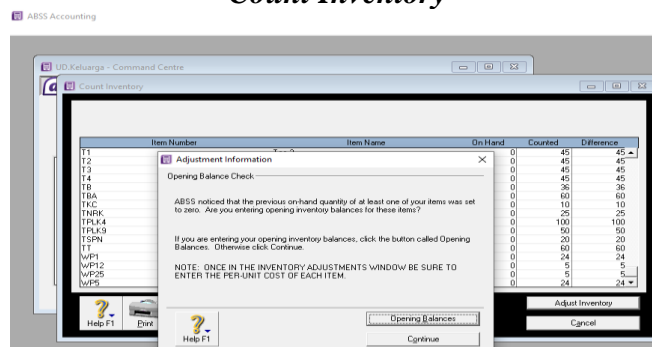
ABSS Accounting

Count Inventory

UD.Keluarga - Command Centre

Count Inventory

| Item Number | Item Name | On Hand | Counted | Difference |
|---|---|---|---|---|
| T1 | | 0 | 45 | 45 |
| T2 | | 0 | 45 | 45 |
| T3 | | 0 | 45 | 45 |
| T4 | | 0 | 45 | 45 |
| TB | | 0 | 36 | 36 |
| TBA | | 0 | 60 | 60 |
| TKC | | 0 | 10 | 10 |
| TNRK | | 0 | 25 | 25 |
| TPLK4 | | 0 | 100 | 100 |
| TPLK9 | | 0 | 50 | 50 |
| TSPN | | 0 | 20 | 20 |
| TT | | 0 | 60 | 60 |
| WP1 | | 0 | 24 | 24 |
| WP12 | | 0 | 5 | 5 |
| WP25 | | 0 | 5 | 5 |
| WP5 | | 0 | 24 | 24 |

Adjustment Information

Opening Balance Check

ABSS noticed that the previous on-hand quantity of at least one of your items was set to zero. Are you entering opening inventory balances for these items?

If you are entering your opening inventory balances, click the button called Opening Balances. Otherwise click Continue.

NOTE: ONCE IN THE INVENTORY ADJUSTMENTS WINDOW BE SURE TO ENTER THE PER-UNIT COST OF EACH ITEM.

Help F1

Opening Balances

Continue

Help F1

Print

Adjust Inventory

Cancel